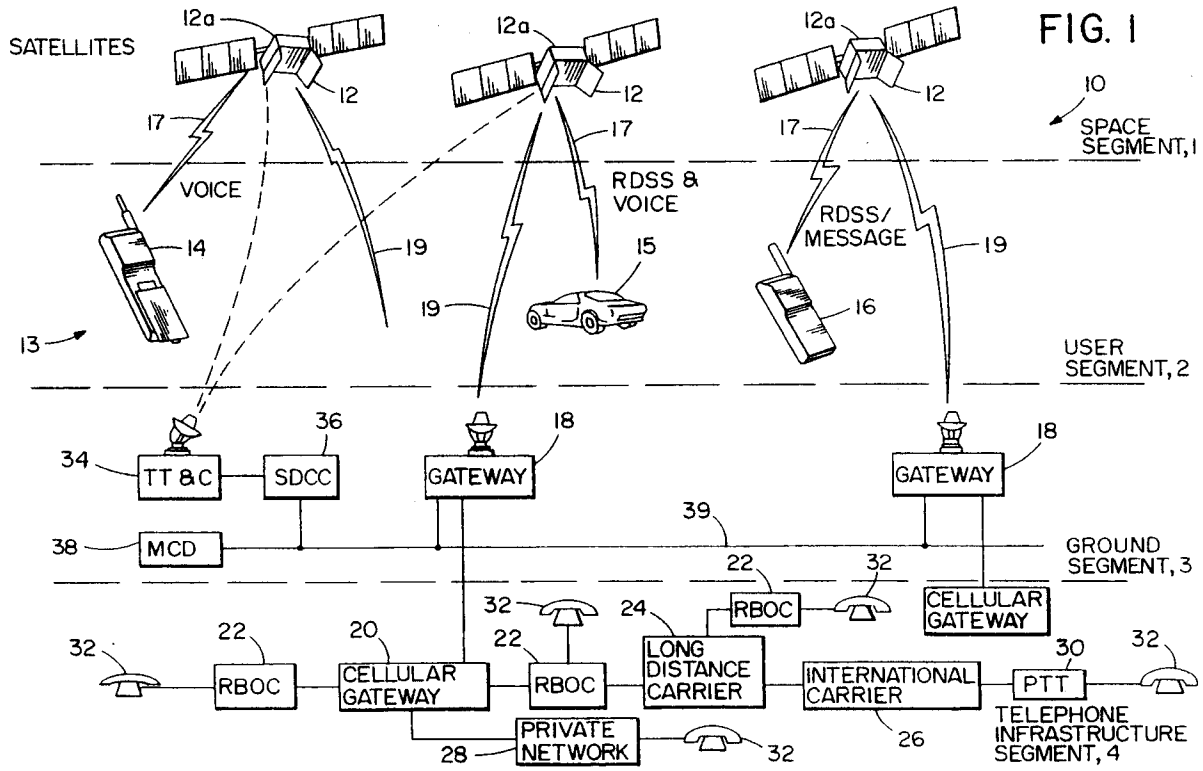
FIG. 1

SATELLITES

12a
12
12a
12
12a
12
10

17
17
17

SPACE SEGMENT, 1

VOICE
RDSS & VOICE
RDSS/ MESSAGE

14
19
19
19
15
16
13

USER SEGMENT, 2

36
18
18
34
TT & C
SDCC
GATEWAY
GATEWAY

39
38
MCD

GROUND SEGMENT, 3

22
32
RBOC
CELLULAR GATEWAY

32
22
20
24
22
32
30
32
RBOC
CELLULAR GATEWAY
RBOC
LONG DISTANCE CARRIER
INTERNATIONAL CARRIER
PTT

PRIVATE NETWORK
28
32
26

TELEPHONE INFRASTRUCTURE SEGMENT, 4